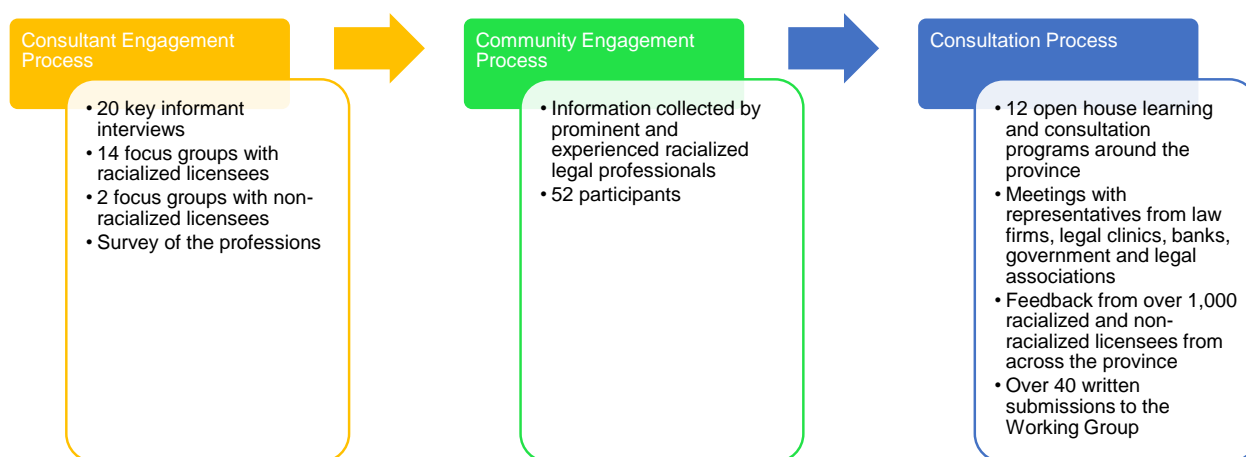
Consultant Engagement Process

• 20 key informant interviews
• 14 focus groups with racialized licensees
• 2 focus groups with non-racialized licensees
• Survey of the professions

Community Engagement Process

• Information collected by prominent and experienced racialized legal professionals
• 52 participants

Consultation Process

• 12 open house learning and consultation programs around the province
• Meetings with representatives from law firms, legal clinics, banks, government and legal associations
• Feedback from over 1,000 racialized and non-racialized licensees from across the province
• Over 40 written submissions to the Working Group